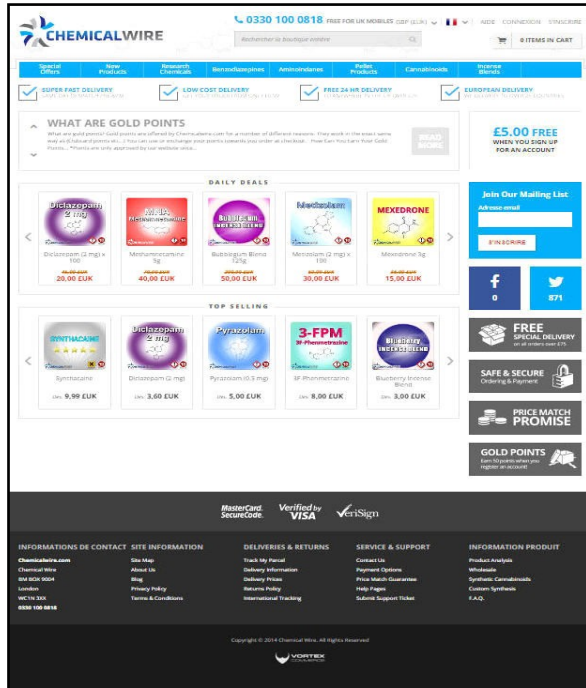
CHEMICALWIRE

0330 100 0818 FREE FOR UK MOBILES GBP (EUR) AIDE CONNEXION S'INSCRIRE

Rechercher la boutique entière

0 ITEMS IN CART

Special Offers | New Products | Research Chemicals | Benzodiazepines | Aminoindanes | Pellet Products | Cannabinoids | Incense Blends

SUPER FAST DELIVERY
LOW COST DELIVERY
FREE 24 HR DELIVERY
EUROPEAN DELIVERY

WHAT ARE GOLD POINTS

What are gold points? Gold points are offered by Chemicalwire.com for a number of different reasons. They work in the exact same way as Clubcard points etc. :) You can use or exchange your points towards your order at checkout. How Can You Earn Your Gold Points... *Points are only approved by our website virus...

READ MORE

£5.00 FREE
WHEN YOU SIGN UP FOR AN ACCOUNT

DAILY DEALS

Diclazepam (2 mg) x 100
20,00 EUK

Methamnetamine 5g
40,00 EUK

Bubblegum Blend 125g
50,00 EUK

Metizolam (2 mg) x 150
30,00 EUK

Mexedrone 5g
15,00 EUK

Join Our Mailing List
Adresse email
S'INSCRIRE

0
871

TOP SELLING

Synthacaine
Dès 9,99 EUK

Diclazepam (2 mg)
Dès 3,60 EUK

Pyrazolam (0.5 mg)
Dès 5,00 EUK

3F Phenmetrazine
Dès 8,00 EUK

Blueberry Incense Blend
Dès 3,00 EUK

FREE SPECIAL DELIVERY on all orders over £75

SAFE & SECURE Ordering & Payment

PRICE MATCH PROMISE

GOLD POINTS Earn 50 points when you register an account!

MasterCard. SecureCode. Verified by VISA VeriSign

INFORMATIONS DE CONTACT
Chemicalwire.com
Chemical Wire
BM BOX 9004
London
WC1N 3XX
0330 100 0818

SITE INFORMATION
Site Map
About Us
Blog
Privacy Policy
Terms & Conditions

DELIVERIES & RETURNS
Track My Parcel
Delivery Information
Delivery Prices
Returns Policy
International Tracking

SERVICE & SUPPORT
Contact Us
Payment Options
Price Match Guarantee
Help Pages
Submit Support Ticket

INFORMATION PRODUIT
Product Analysis
Wholesale
Synthetic Cannabinoids
Custom Synthesis
F.A.Q.

Copyright © 2014 Chemical Wire. All Rights Reserved

VORTEX